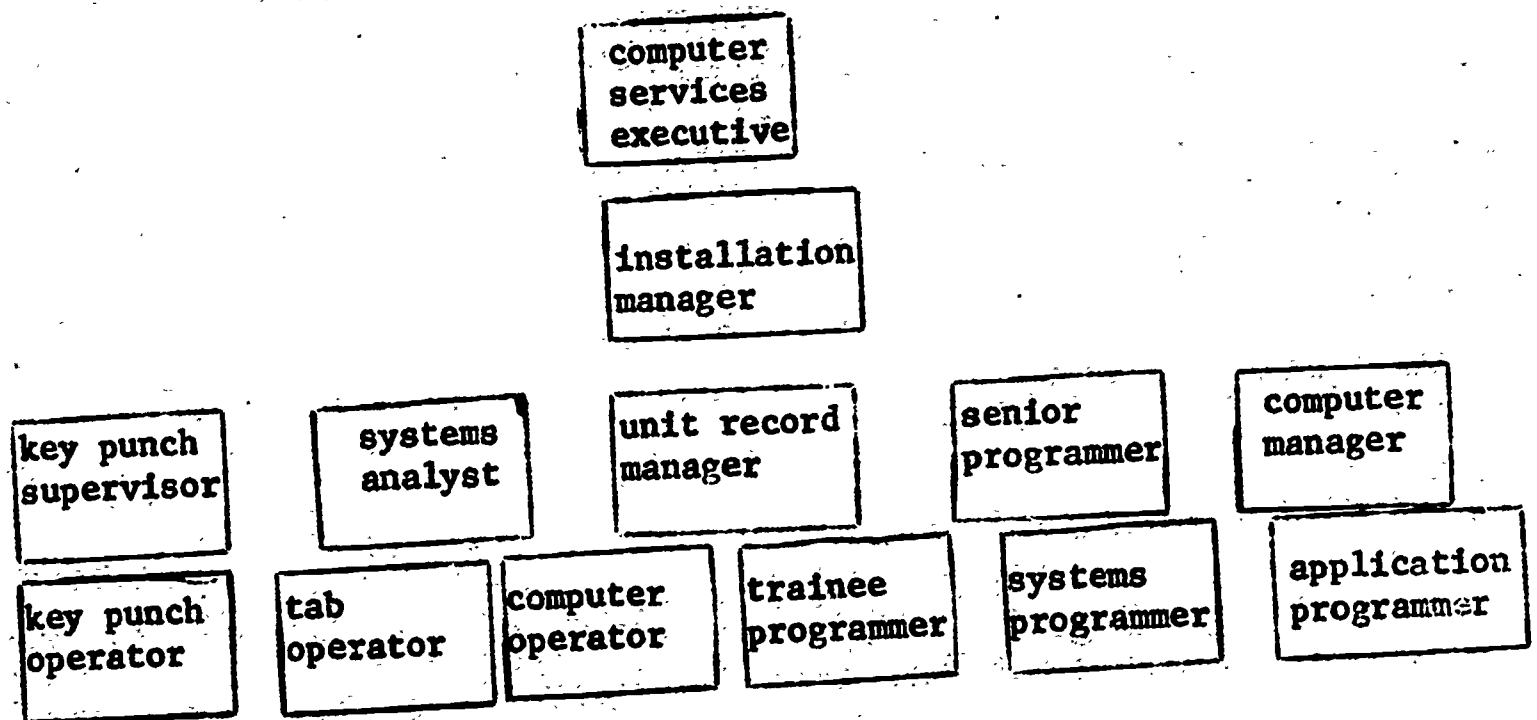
computer services executive

installation manager

key punch supervisor

systems analyst

unit record manager

senior programmer

computer manager

key punch operator

tab operator

computer operator

trainee programmer

systems programmer

application programmer